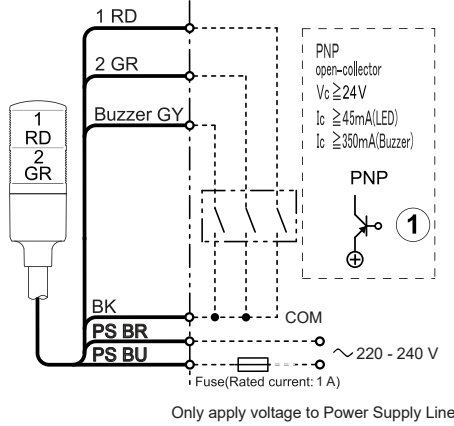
1 RD

2 GR

Buzzer GY

1
RD
2
GR

PNP
open-collector
Vc ≧24V
Ic ≧45mA(LED)
Ic ≧350mA(Buzzer)

PNP

1

BK

COM

PS BR

PS BU

～220 - 240 V

Fuse(Rated current: 1 A)

Only apply voltage to Power Supply Line